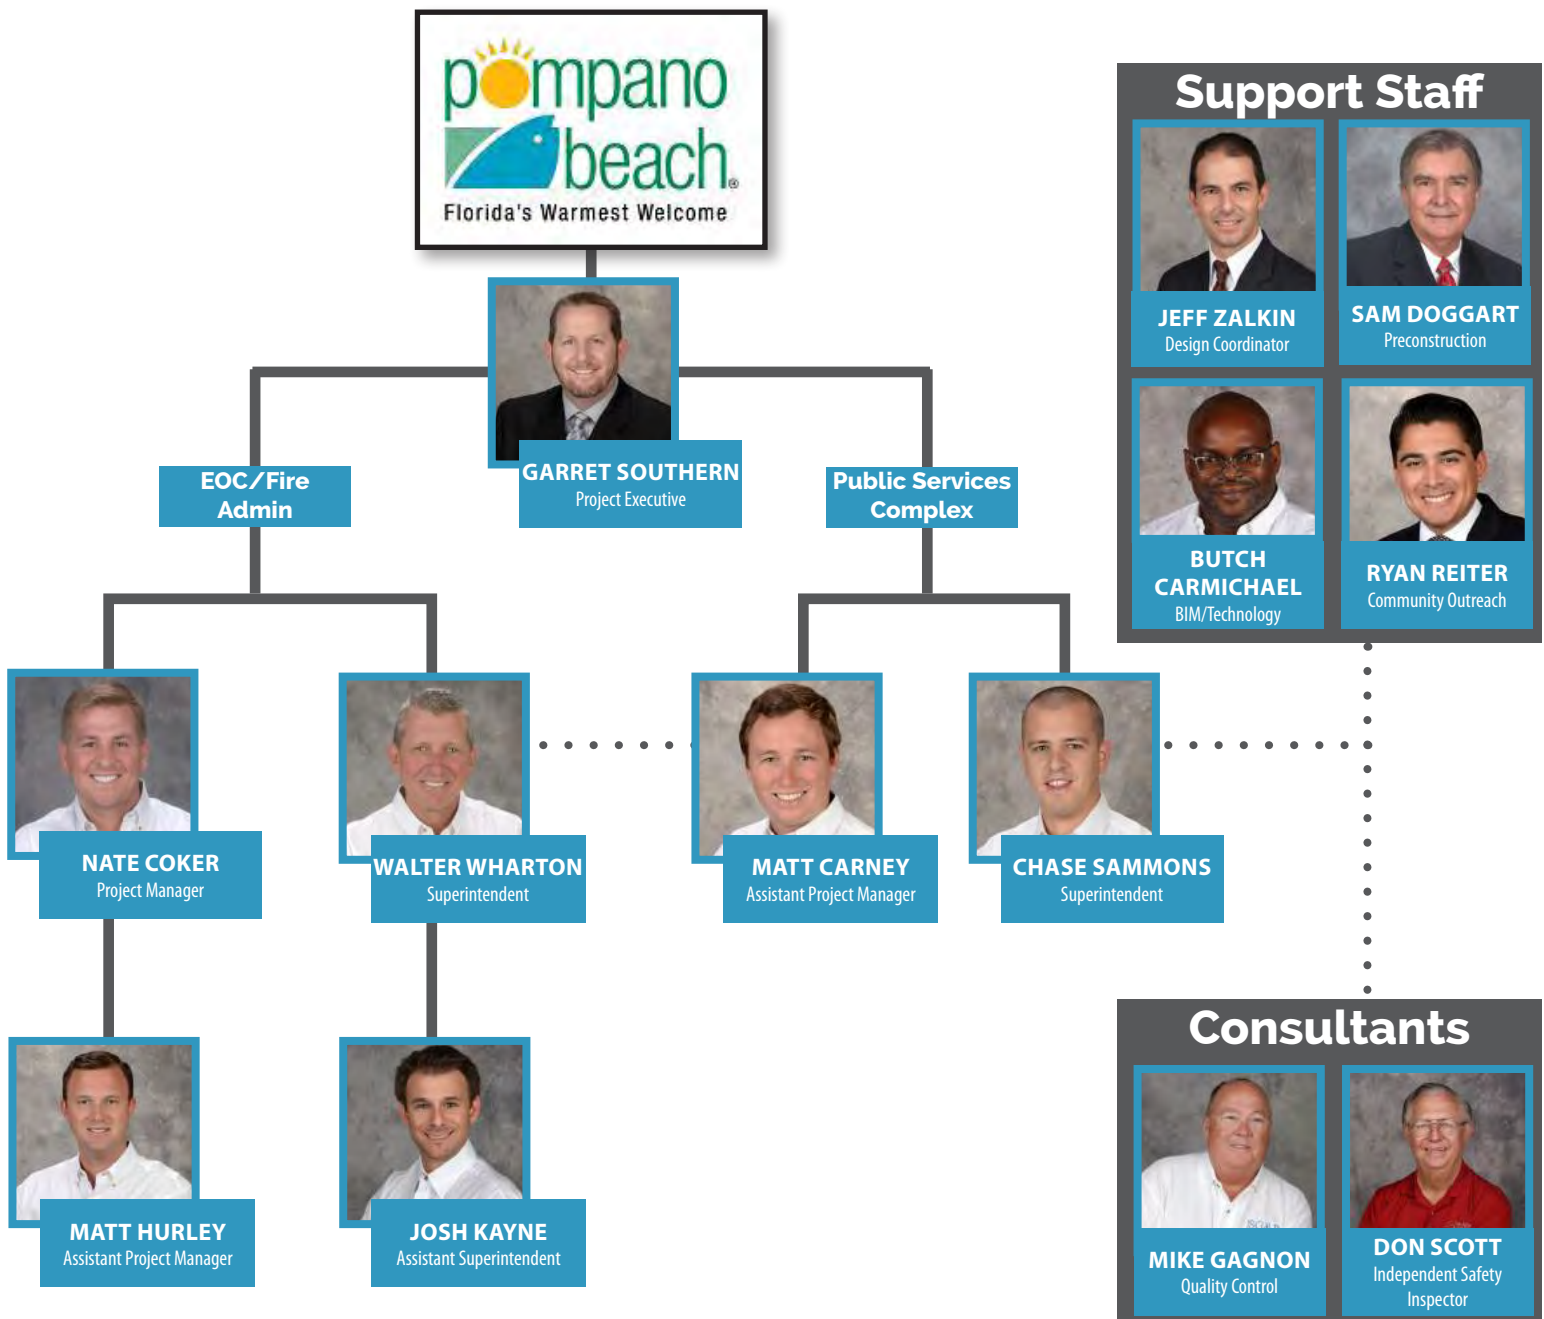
pompano beach®
Florida's Warmest Welcome

GARRET SOUTHERN
Project Executive

EOC/Fire Admin

Public Services Complex

NATE COKER
Project Manager

WALTER WHARTON
Superintendent

MATT CARNEY
Assistant Project Manager

CHASE SAMMONS
Superintendent

MATT HURLEY
Assistant Project Manager

JOSH KAYNE
Assistant Superintendent

Support Staff

JEFF ZALKIN
Design Coordinator

SAM DOGGART
Preconstruction

BUTCH CARMICHAEL
BIM/Technology

RYAN REITER
Community Outreach

Consultants

MIKE GAGNON
Quality Control

DON SCOTT
Independent Safety Inspector